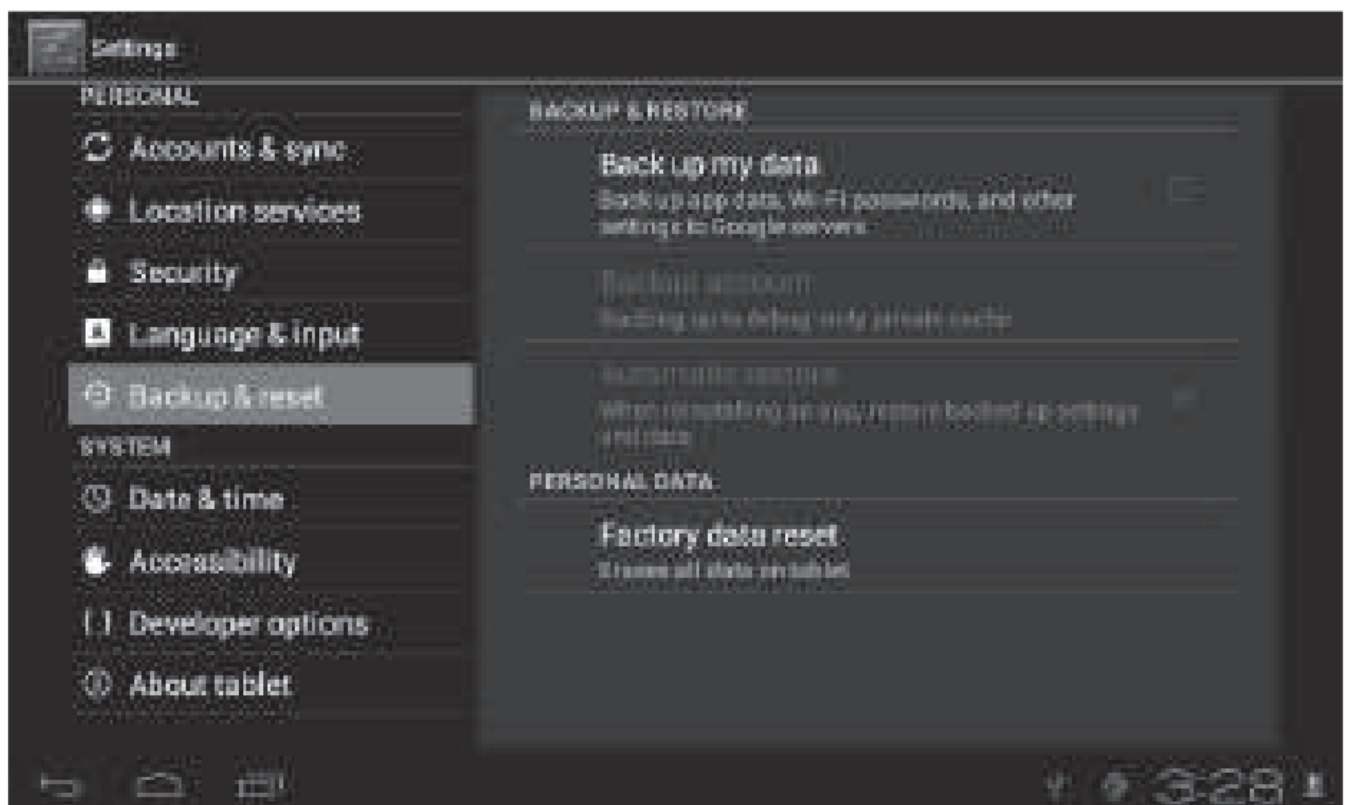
Settings

PERSONAL

Accounts & sync

Location services

Security

Language & input

Backup & reset

SYSTEM

Date & time

Accessibility

Developer options

About tablet

BACKUP & RESTORE

Back up my data

Back up app data, Wi-Fi passwords, and other settings to Google servers

Backup account

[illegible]

Automatic restore

When reinstalling an app, restore backed up settings and data

PERSONAL DATA

Factory data reset

Erases all data on tablet

3:28